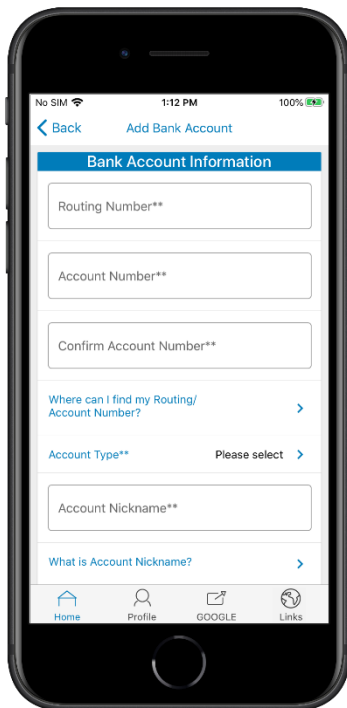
No SIM 1:12 PM 100%

Back Add Bank Account

Bank Account Information

Routing Number**

Account Number**

Confirm Account Number**

Where can I find my Routing/ Account Number?

Account Type** Please select

Account Nickname**

What is Account Nickname?

Home Profile GOOGLE Links